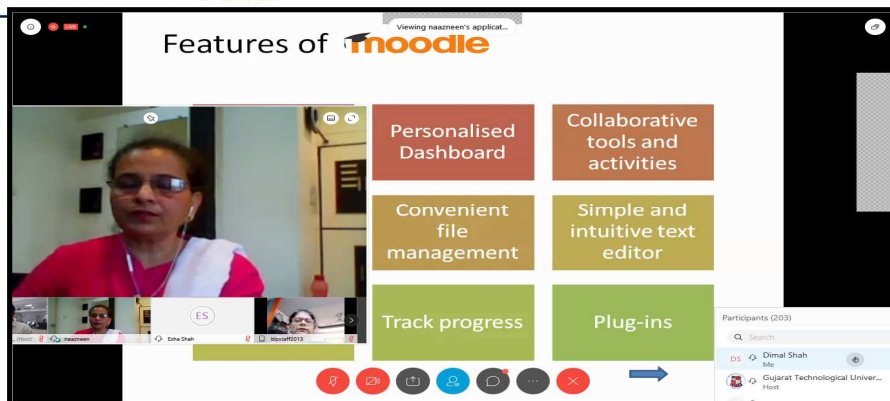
LIVE

Viewing naazneen's applicat...

Features of moodle

Personalised Dashboard

Collaborative tools and activities

Convenient file management

Simple and intuitive text editor

Track progress

Plug-ins

ES

naazneen

Esha Shah

bipstaff2013

Participants (203)

Search

DS Dimal Shah
Me

Gujarat Technological Univer...
Host